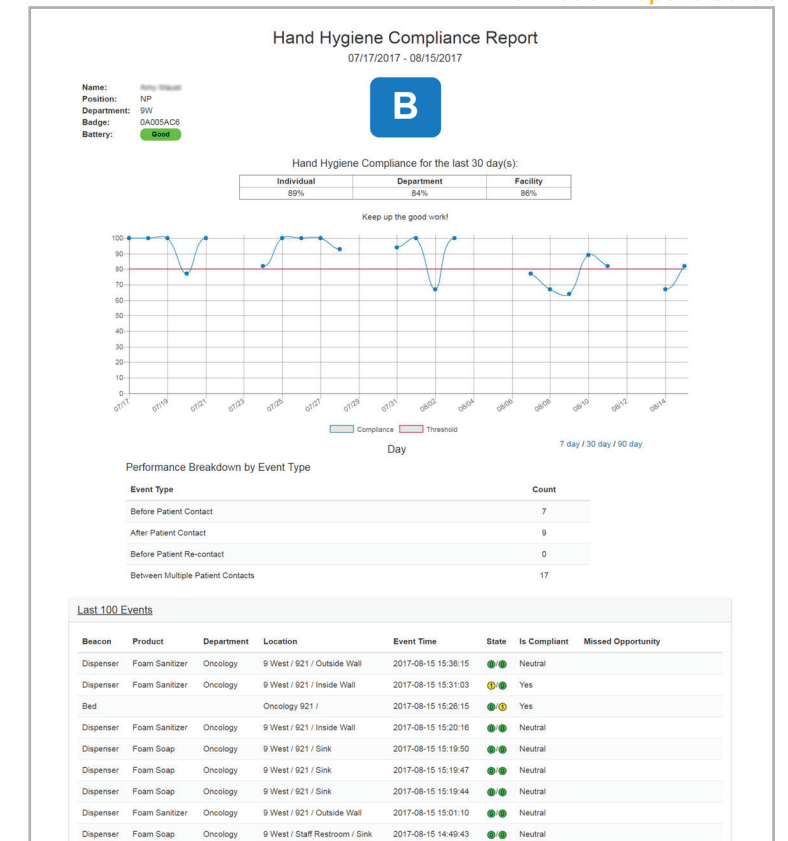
Hand Hygiene Compliance Report
07/17/2017 - 08/15/2017

Name: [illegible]
Position: NP
Department: 9W
Badge: 0A005AC6
Battery: Good

B

Hand Hygiene Compliance for the last 30 day(s):

| Individual | Department | Facility |
|---|---|---|
| 89% | 84% | 86% |

Keep up the good work!

100
90
80
70
60
50
40
30
20
10
0

07/17 07/19 07/21 07/23 07/25 07/27 07/29 07/31 08/02 08/04 08/06 08/08 08/10 08/12 08/14

Compliance Threshold

Day

7 day / 30 day / 90 day

Performance Breakdown by Event Type

| Event Type | Count |
|---|---|
| Before Patient Contact | 7 |
| After Patient Contact | 9 |
| Before Patient Re-contact | 0 |
| Between Multiple Patient Contacts | 17 |

Last 100 Events

| Beacon | Product | Department | Location | Event Time | State | Is Compliant | Missed Opportunity |
|---|---|---|---|---|---|---|---|
| Dispenser | Foam Sanitizer | Oncology | 9 West / 921 / Outside Wall | 2017-08-15 15:36:15 | | Neutral | |
| Dispenser | Foam Sanitizer | Oncology | 9 West / 921 / Inside Wall | 2017-08-15 15:31:03 | | Yes | |
| Bed | | | Oncology 921 / | 2017-08-15 15:26:15 | | Yes | |
| Dispenser | Foam Sanitizer | Oncology | 9 West / 921 / Inside Wall | 2017-08-15 15:20:16 | | Neutral | |
| Dispenser | Foam Soap | Oncology | 9 West / 921 / Sink | 2017-08-15 15:19:50 | | Neutral | |
| Dispenser | Foam Soap | Oncology | 9 West / 921 / Sink | 2017-08-15 15:19:47 | | Neutral | |
| Dispenser | Foam Soap | Oncology | 9 West / 921 / Sink | 2017-08-15 15:19:44 | | Neutral | |
| Dispenser | Foam Sanitizer | Oncology | 9 West / 921 / Outside Wall | 2017-08-15 15:01:10 | | Neutral | |
| Dispenser | Foam Soap | Oncology | 9 West / Staff Restroom / Sink | 2017-08-15 14:49:43 | | Neutral | |